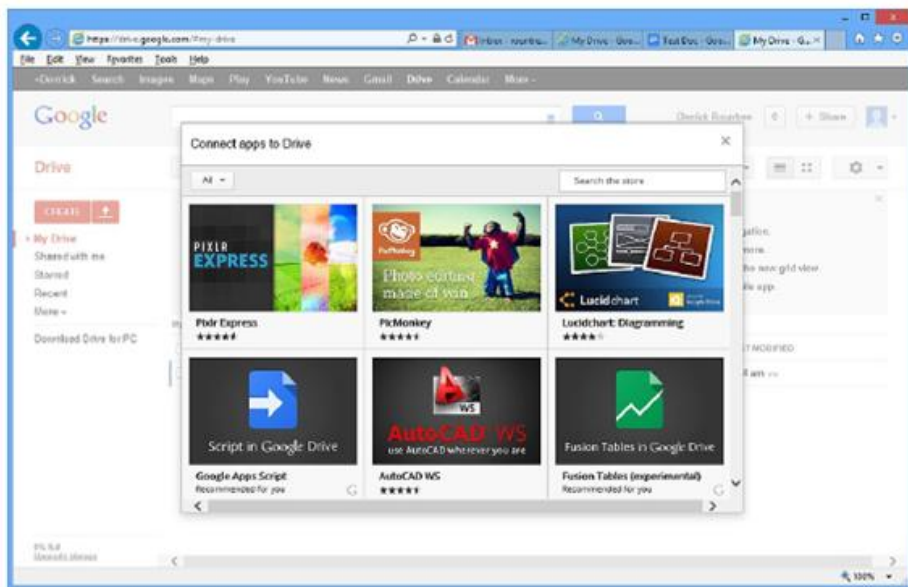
https://drive.google.com/#my-drive

Inbox - rourke... | My Drive - Goo... | Test Doc - Goo... | My Drive - G...

File Edit View Favorites Tools Help

+Derrick Search Images Maps Play YouTube News Gmail Drive Calendar More -

Google

Derrick Rourke 0 + Share

Drive

CREATE

My Drive
Shared with me
Starred
Recent
More

Download Drive for PC

Connect apps to Drive

All

Search the store

PIXLR EXPRESS

Pixlr Express
★★★★

PicMonkey
Photo editing made of win

PicMonkey
★★★★

Lucidchart

Lucidchart Diagramming
★★★★

Script in Google Drive

Google Apps Script
Recommended for you

AutoCAD WS
use AutoCAD wherever you are

AutoCAD WS
★★★★

Fusion Tables in Google Drive

Fusion Tables (experimental)
Recommended for you

gation.
more.
the new grid view.
ile app.

LAST MODIFIED

4 am

100%